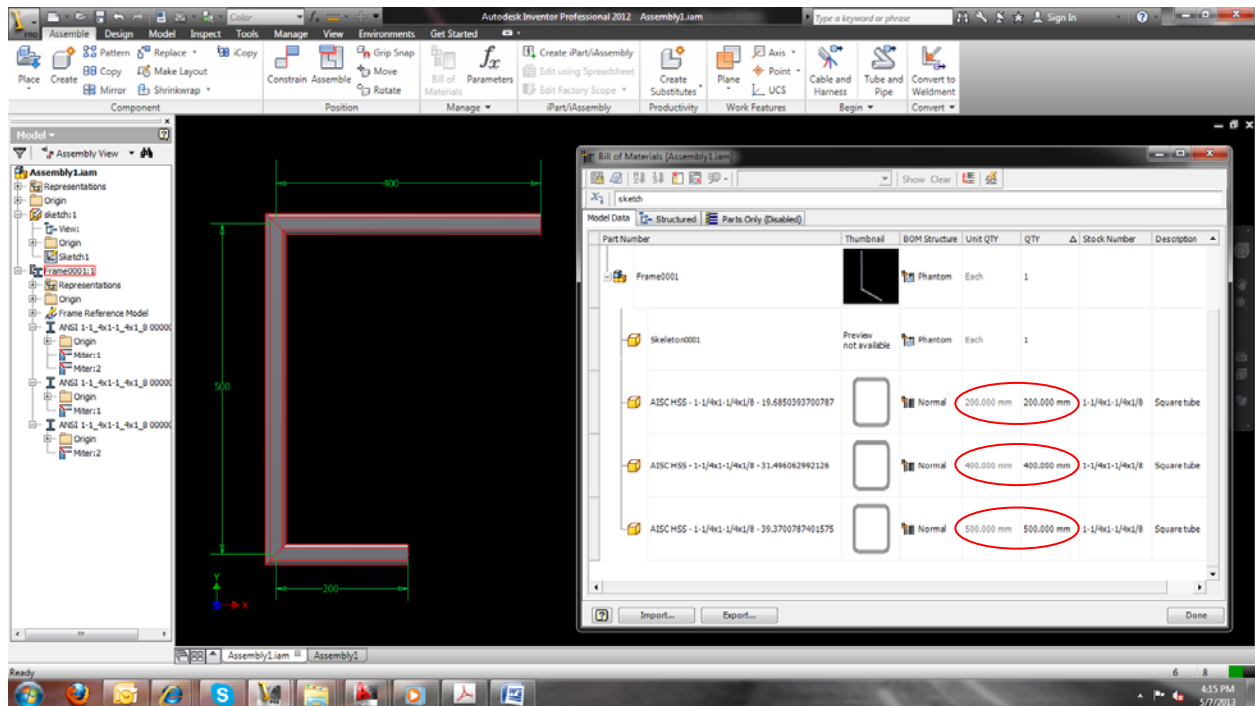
Color
Autodesk Inventor Professional 2012 Assembly1.iam
Type a keyword or phrase
Sign In
PRO
Assemble Design Model Inspect Tools Manage View Environments Get Started
Place Create
Pattern Copy Mirror
Replace Make Layout Shrinkwrap
iCopy
Component
Constrain Assemble
Grip Snap Move Rotate
Position
Bill of Materials
Parameters
Manage
Create iPart/iAssembly
Edit using Spreadsheet
Edit Factory Scope
iPart/iAssembly
Create Substitutes
Productivity
Plane
Axis Point UCS
Work Features
Cable and Harness
Tube and Pipe
Begin
Convert to Weldment
Convert

Model
Assembly View
Assembly1.iam
Representations
Origin
sketch:1
View:
Origin
Sketch1
Frame0001:1
Representations
Origin
Frame Reference Model
ANSI 1-1_4x1-1_4x1_8 00000
Origin
Miter:1
Miter:2
ANSI 1-1_4x1-1_4x1_8 00000
Origin
Miter:1
ANSI 1-1_4x1-1_4x1_8 00000
Origin
Miter:2

400
500
200
Y
X

Bill of Materials [Assembly1.iam]
Show Clear
sketch
Model Data Structured Parts Only (Disabled)

| Part Number | Thumbnail | BOM Structure | Unit QTY | QTY | Stock Number | Description |
|---|---|---|---|---|---|---|
| Frame0001 | | Phantom | Each | 1 | | |
| Skeleton0001 | Preview not available | Phantom | Each | 1 | | |
| AISC HSS - 1-1/4x1-1/4x1/8 - 19.6850393700787 | | Normal | 200.000 mm | 200.000 mm | 1-1/4x1-1/4x1/8 | Square tube |
| AISC HSS - 1-1/4x1-1/4x1/8 - 31.496062992126 | | Normal | 400.000 mm | 400.000 mm | 1-1/4x1-1/4x1/8 | Square tube |
| AISC HSS - 1-1/4x1-1/4x1/8 - 39.3700787401575 | | Normal | 500.000 mm | 500.000 mm | 1-1/4x1-1/4x1/8 | Square tube |

Import... Export... Done

Assembly1.iam Assembly1
Ready
6 8
4:15 PM
5/7/2013